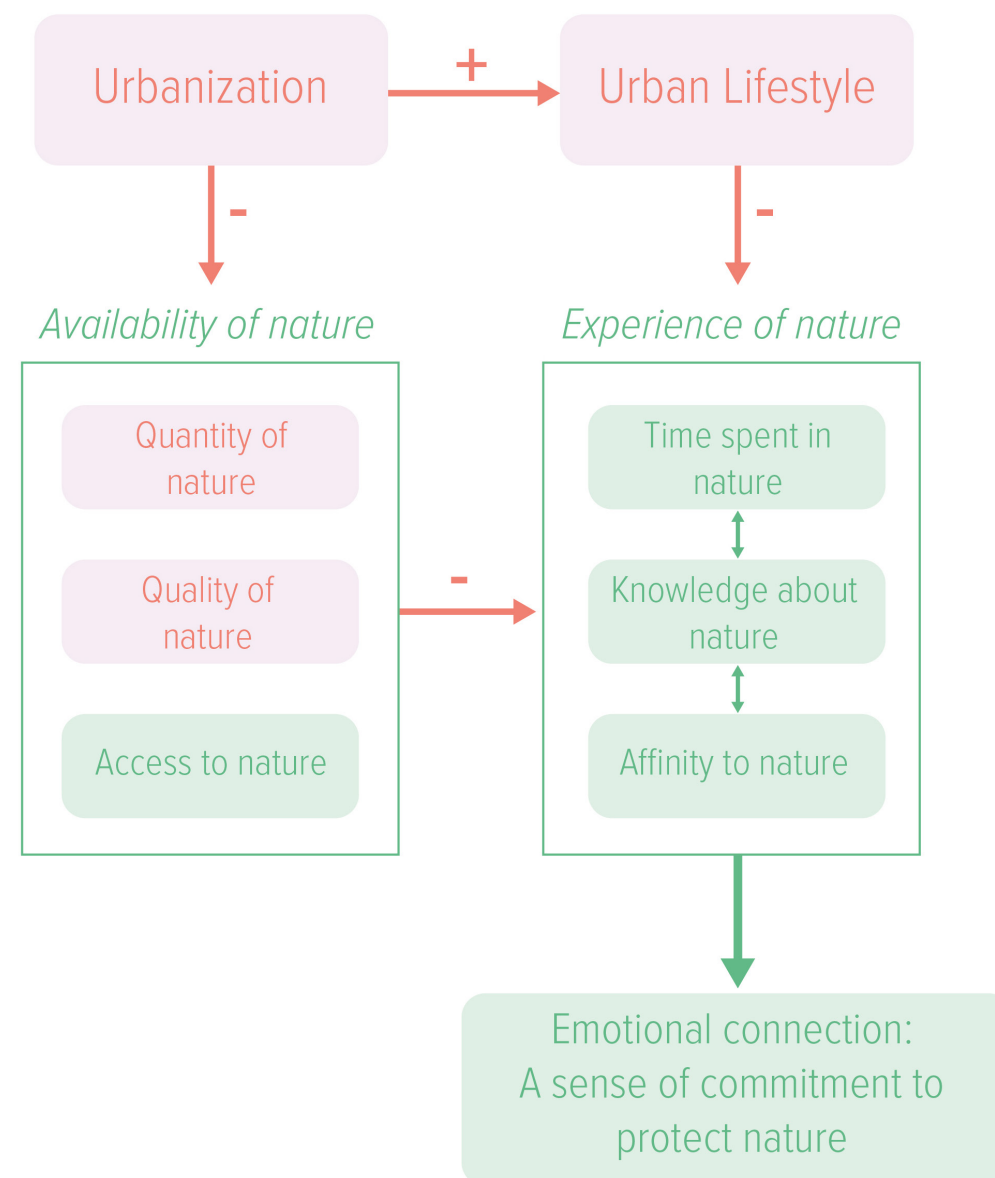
Urbanization

+

Urban Lifestyle

-

-

*Availability of nature*

*Experience of nature*

Quantity of nature

Quality of nature

Access to nature

-

Time spent in nature

Knowledge about nature

Affinity to nature

Emotional connection: A sense of commitment to protect nature